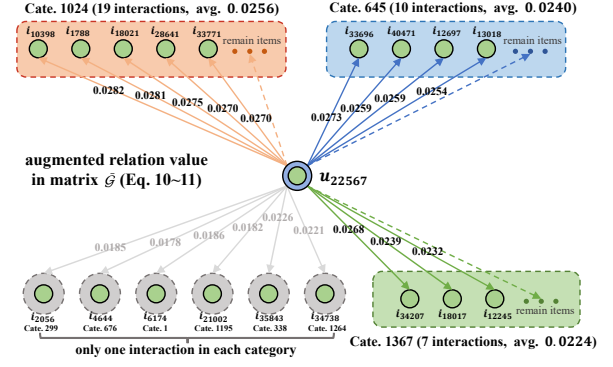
Cate. 1024 (19 interactions, avg. 0.0256)

$i_{10398}$ $i_{1788}$ $i_{18021}$ $i_{28641}$ $i_{33771}$ remain items

0.0282 0.0281 0.0275 0.0270 0.0270

Cate. 645 (10 interactions, avg. 0.0240)

$i_{33696}$ $i_{40471}$ $i_{12697}$ $i_{13018}$ remain items

0.0273 0.0259 0.0259 0.0254

augmented relation value in matrix $\bar{\mathcal{G}}$ (Eq. 10~11)

$u_{22567}$

0.0185 0.0178 0.0186 0.0182 0.0226 0.0221

0.0268 0.0239 0.0232

$i_{2056}$ Cate. 299 $i_{4644}$ Cate. 676 $i_{6174}$ Cate. 1 $i_{21002}$ Cate. 1195 $i_{35843}$ Cate. 338 $i_{34738}$ Cate. 1264

only one interaction in each category

$i_{34207}$ $i_{18017}$ $i_{12245}$ remain items

Cate. 1367 (7 interactions, avg. 0.0224)